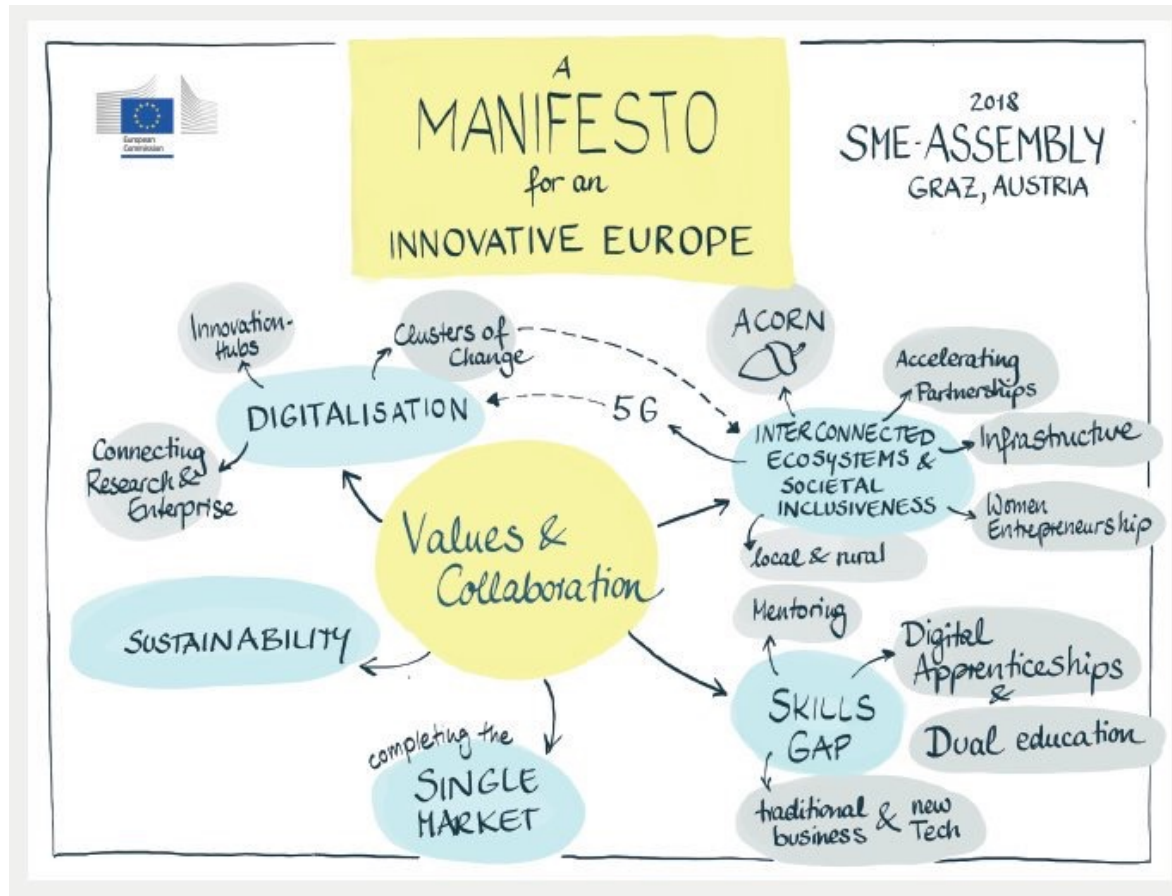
European Commission

A MANIFESTO for an INNOVATIVE EUROPE

2018 SME-ASSEMBLY GRAZ, AUSTRIA

Innovation-Hubs

Clusters of Change

ACORN

Accelerating Partnerships

DIGITALISATION

5G

INTERCONNECTED ECOSYSTEMS & SOCIETAL INCLUSIVENESS

Infrastructure

Connecting Research & Enterprise

Women Entrepreneurship

Values & Collaboration

local & rural

Mentoring

SUSTAINABILITY

Digitel Apprenticeships &

SKILLS GAP

Dual education

completing the SINGLE MARKET

traditional business & new Tech